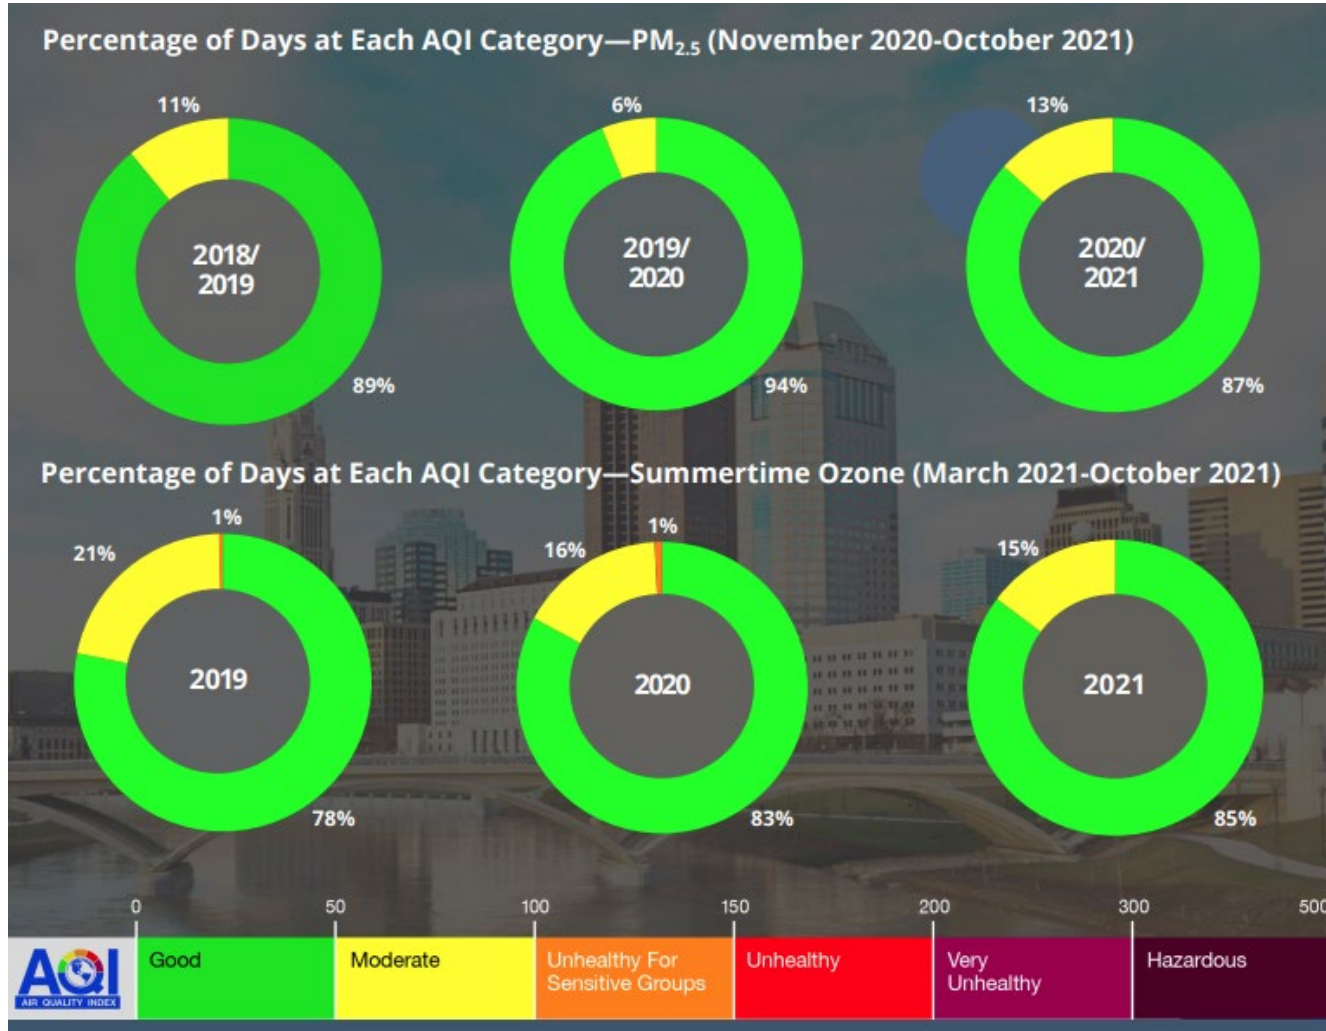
Percentage of Days at Each AQI Category—$PM_{2.5}$ (November 2020-October 2021)

11%

2018/ 2019

89%

6%

2019/ 2020

94%

13%

2020/ 2021

87%

Percentage of Days at Each AQI Category—Summertime Ozone (March 2021-October 2021)

1%

21%

2019

78%

1%

16%

2020

83%

15%

2021

85%

0 50 100 150 200 300 500

AQI AIR QUALITY INDEX

Good

Moderate

Unhealthy For Sensitive Groups

Unhealthy

Very Unhealthy

Hazardous